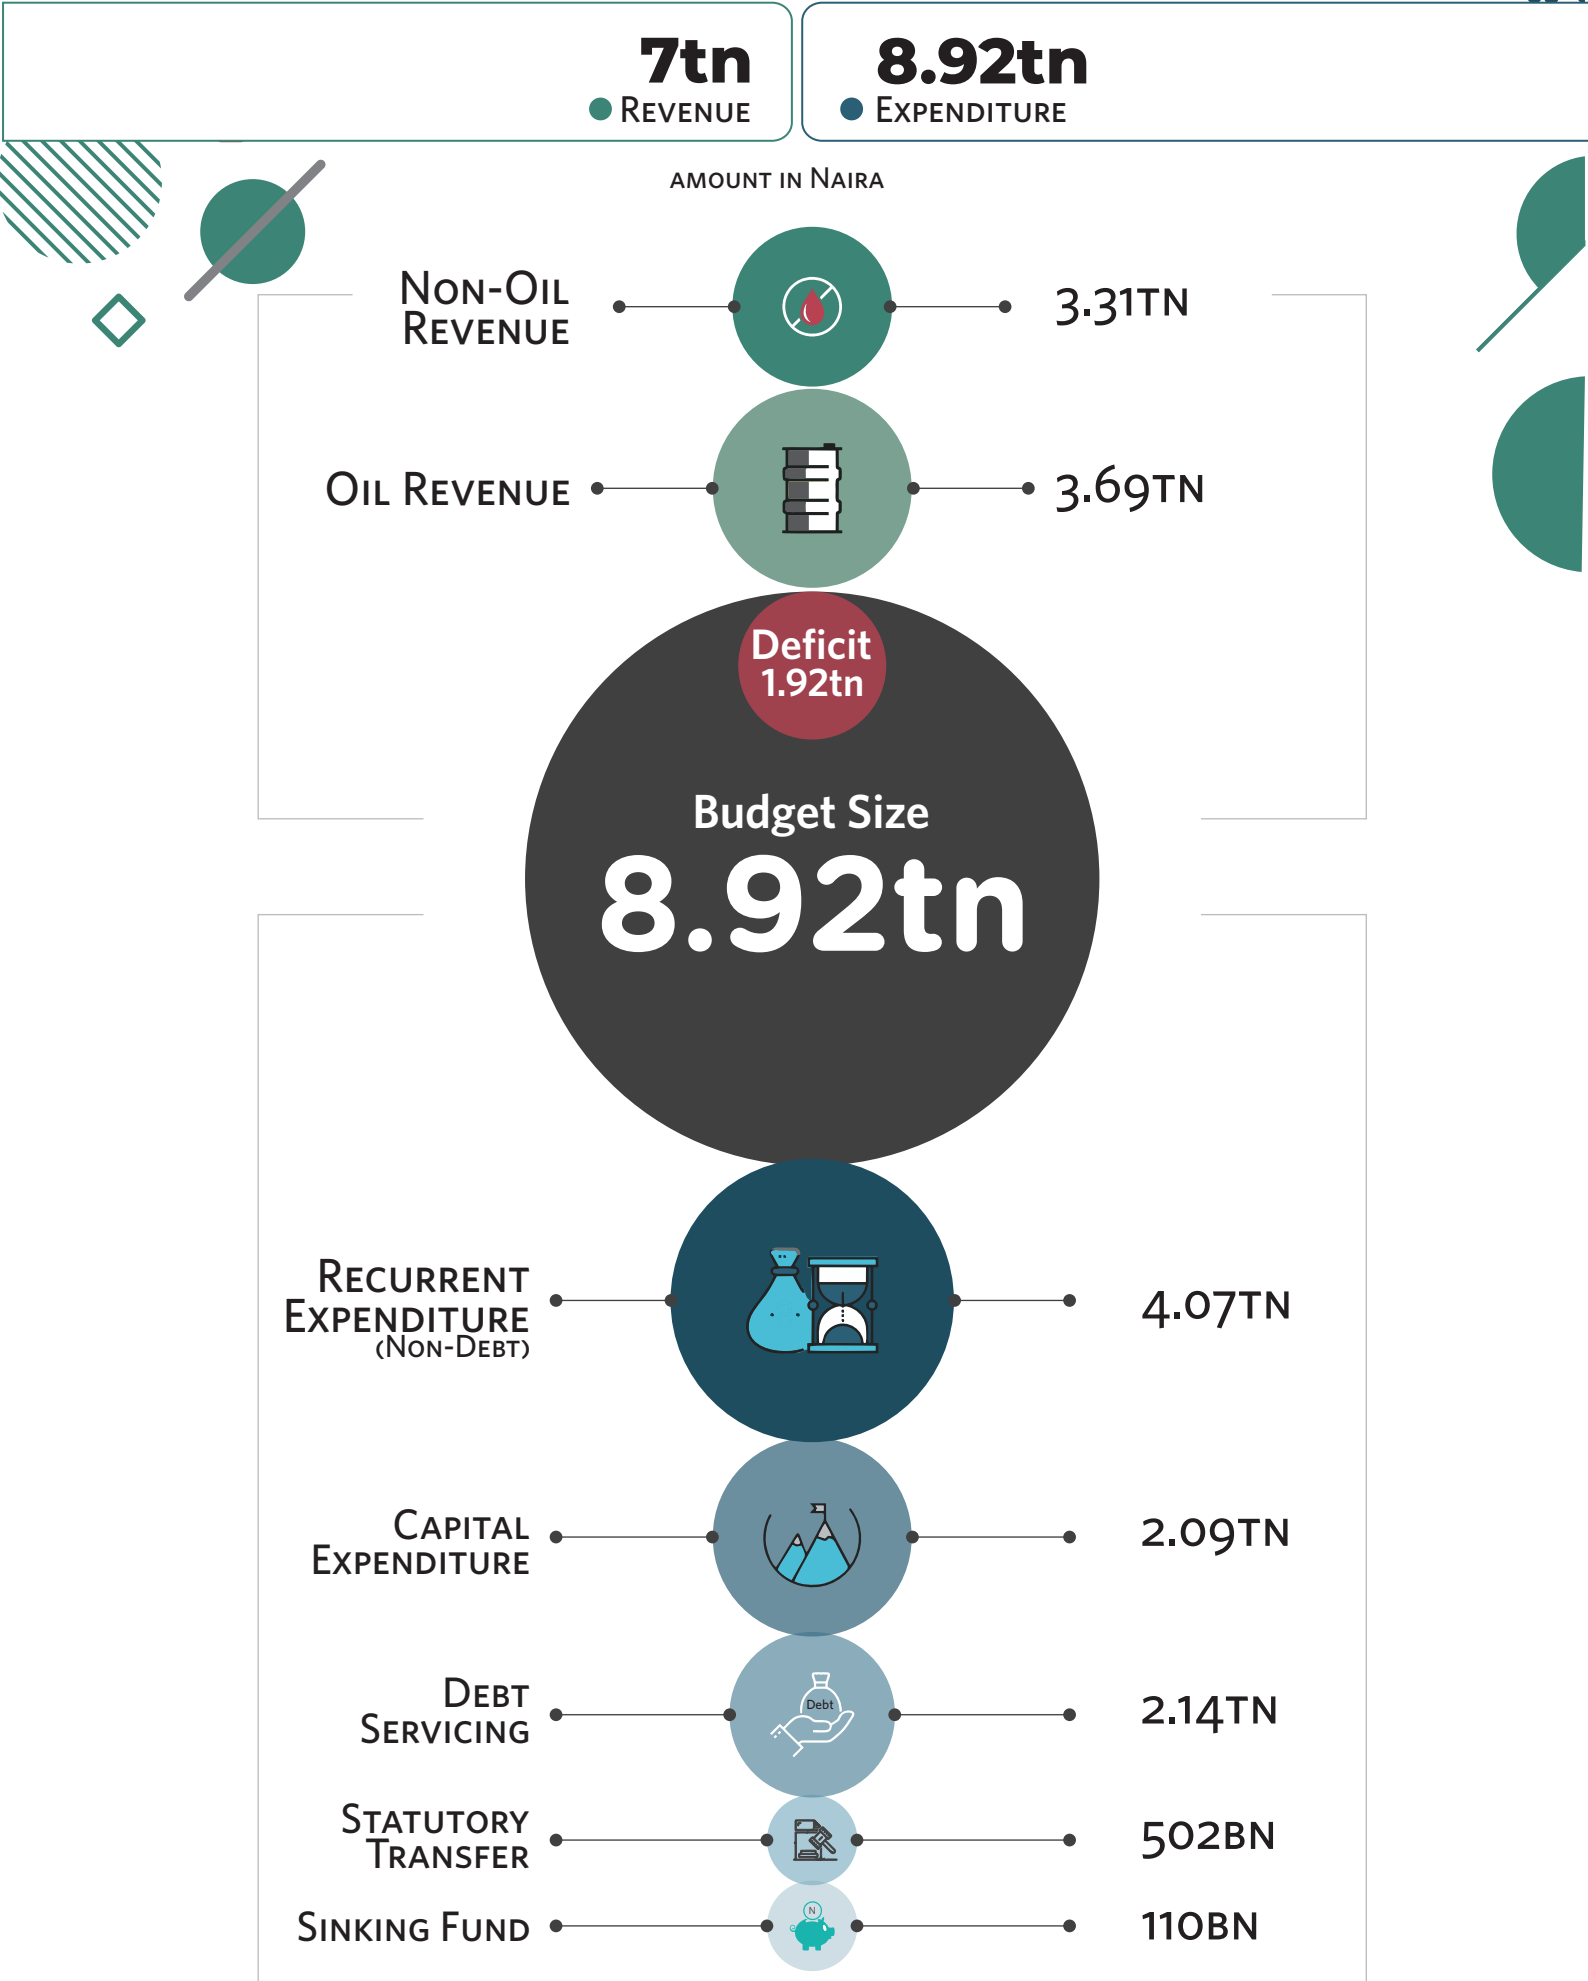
7tn
Revenue

8.92tn
Expenditure

amount in Naira

Non-Oil Revenue 3.31tn

Oil Revenue 3.69tn

Deficit 1.92tn

Budget Size
8.92tn

Recurrent Expenditure (Non-Debt) 4.07tn

Capital Expenditure 2.09tn

Debt Servicing 2.14tn

Debt

Statutory Transfer 502bn

Sinking Fund 110bn